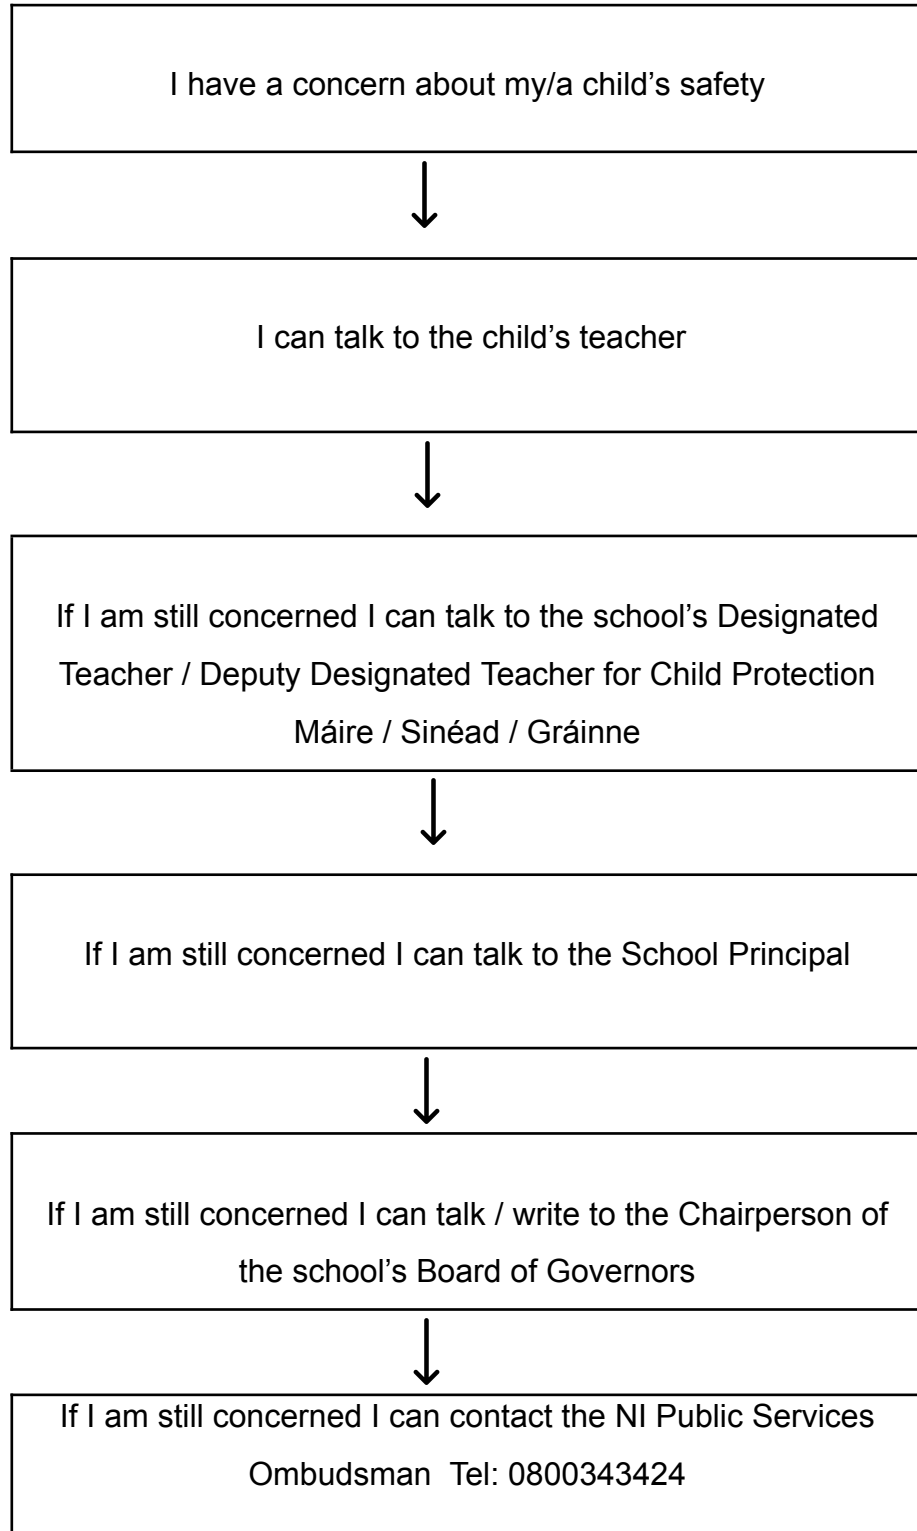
I have a concern about my/a child’s safety

I can talk to the child’s teacher

If I am still concerned I can talk to the school’s Designated Teacher / Deputy Designated Teacher for Child Protection Máire / Sinéad / Gráinne

If I am still concerned I can talk to the School Principal

If I am still concerned I can talk / write to the Chairperson of the school’s Board of Governors

If I am still concerned I can contact the NI Public Services Ombudsman Tel: 0800343424